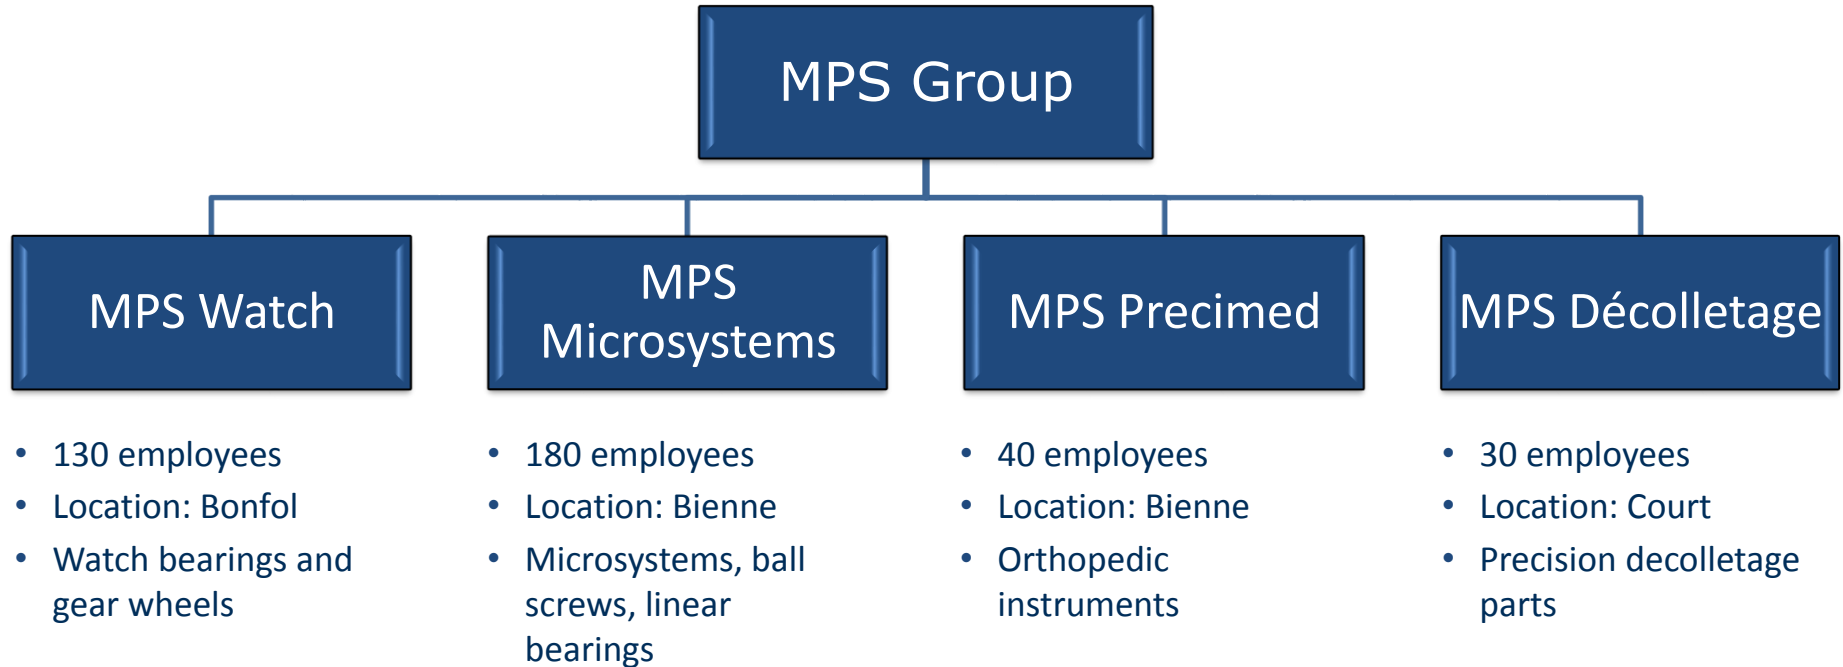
MPS Group

MPS Watch

- 130 employees
- Location: Bonfol
- Watch bearings and gear wheels

MPS Microsystems

- 180 employees
- Location: Bienne
- Microsystems, ball screws, linear bearings

MPS Precimed

- 40 employees
- Location: Bienne
- Orthopedic instruments

MPS Décolletage

- 30 employees
- Location: Court
- Precision decolletage parts